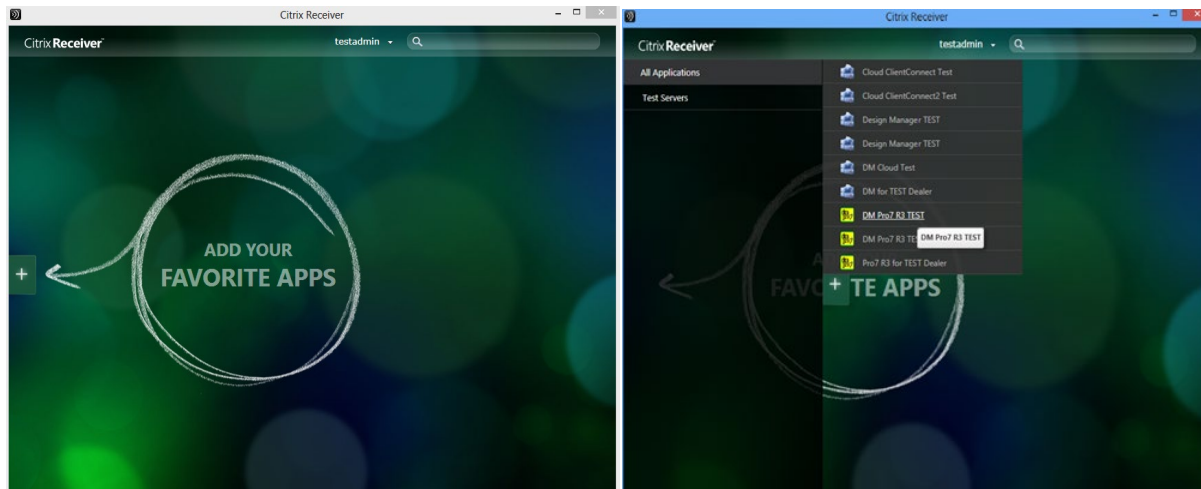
Citrix Receiver

Citrix Receiver

testadmin ▾

ADD YOUR
FAVORITE APPS

+

Citrix Receiver

Citrix Receiver

testadmin ▾

All Applications

Test Servers

Cloud ClientConnect Test

Cloud ClientConnect2 Test

Design Manager TEST

Design Manager TEST

DM Cloud Test

DM for TEST Dealer

DM Pro7 R3 TEST

DM Pro7 R3 TES

DM Pro7 R3 TEST

Pro7 R3 for TEST Dealer

+ TE APPS

FAVO

A